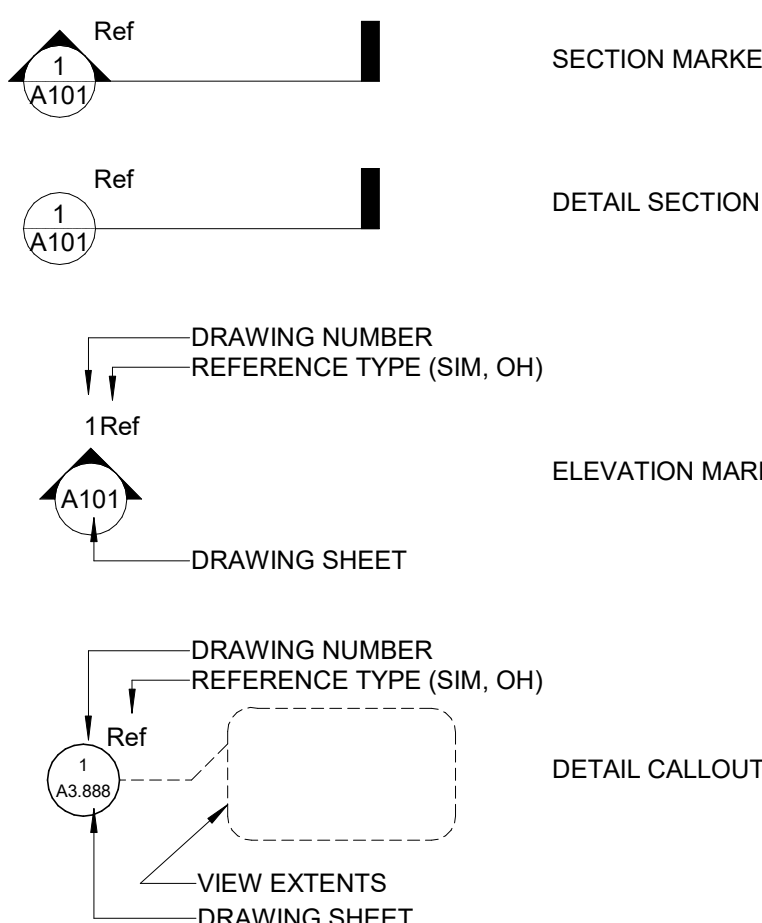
Ref
1
A101
SECTION MARKE

Ref
1
A101
DETAIL SECTION

DRAWING NUMBER
REFERENCE TYPE (SIM, OH)
1 Ref
A101
ELEVATION MARI
DRAWING SHEET

DRAWING NUMBER
REFERENCE TYPE (SIM, OH)
Ref
1
A3.888
DETAIL CALLOUT
VIEW EXTENTS
DRAWING SHEET